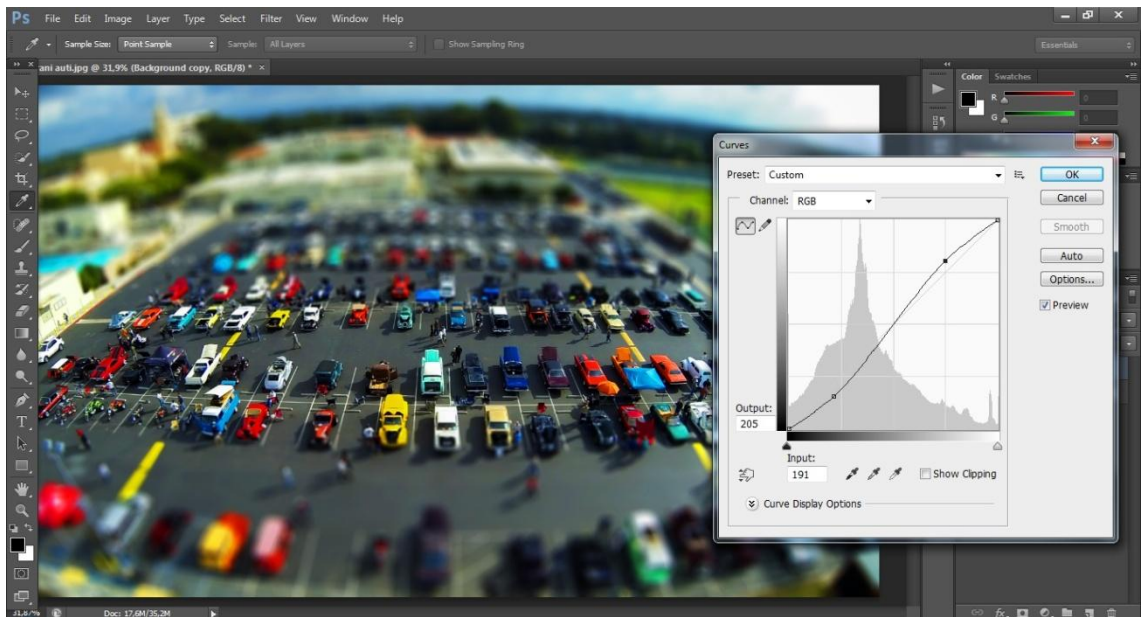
Ps File Edit Image Layer Type Select Filter View Window Help

Sample Size: Point Sample Sample: All Layers Show Sampling Ring

Essentials

ani auti.jpg @ 31,9% (Background copy, RGB/8) * ×

Color Swatches

R

G

Curves

Preset: Custom

OK

Cancel

Channel: RGB

Smooth

Auto

Options...

Preview

Output:

205

Input:

191

Show Clipping

Curve Display Options

Doc: 17,6M/35,2M